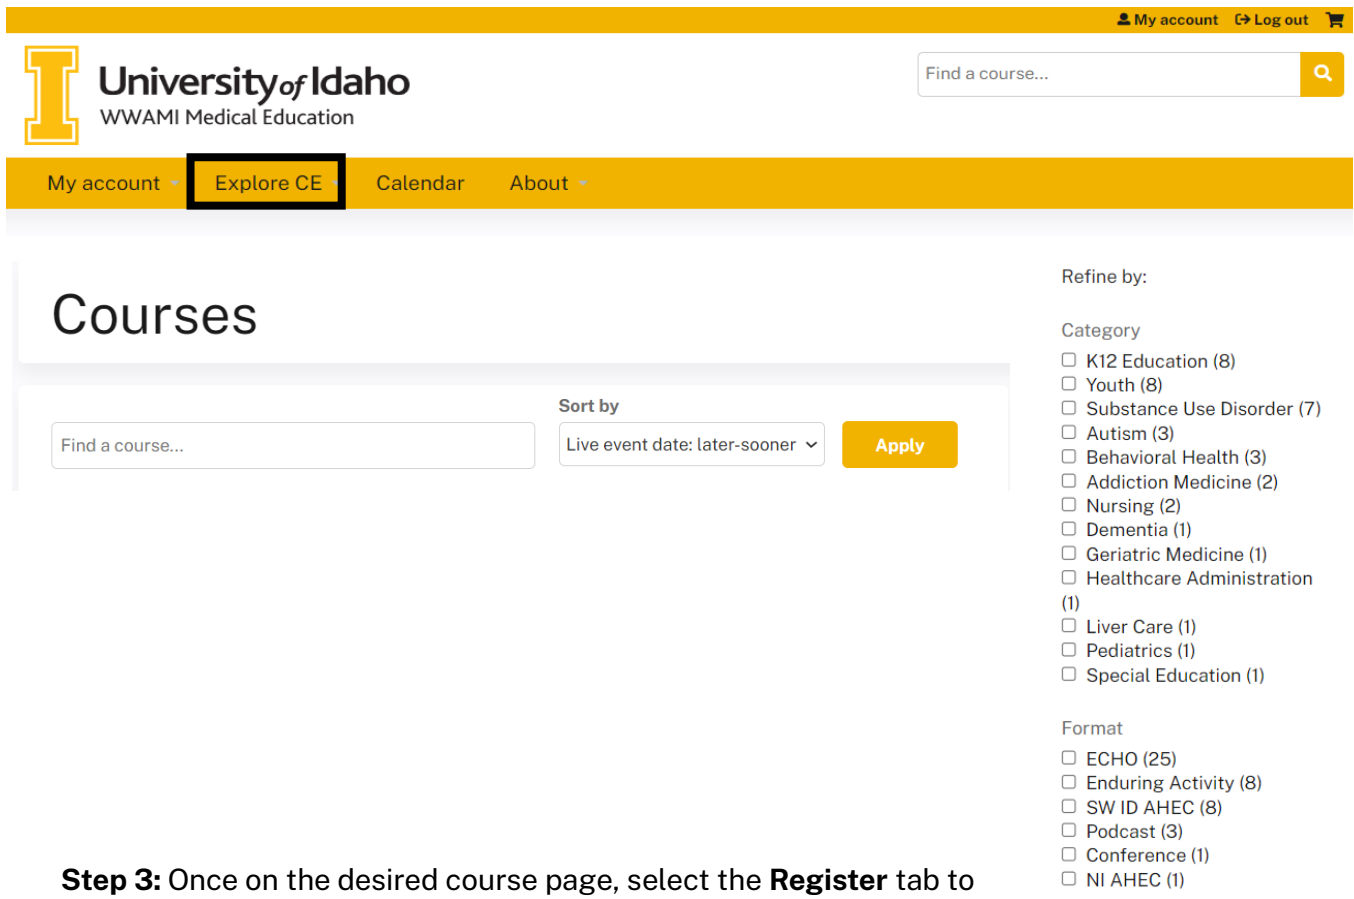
My account Log out

I

University of Idaho
WWAMI Medical Education

Find a course...

My account Explore CE Calendar About

Courses

Sort by

Find a course...

Live event date: later-sooner

Apply

Refine by:

Category

K12 Education (8)
Youth (8)
Substance Use Disorder (7)
Autism (3)
Behavioral Health (3)
Addiction Medicine (2)
Nursing (2)
Dementia (1)
Geriatric Medicine (1)
Healthcare Administration (1)
Liver Care (1)
Pediatrics (1)
Special Education (1)

Format

ECHO (25)
Enduring Activity (8)
SW ID AHEC (8)
Podcast (3)
Conference (1)
NI AHEC (1)

**Step 3:** Once on the desired course page, select the **Register** tab to